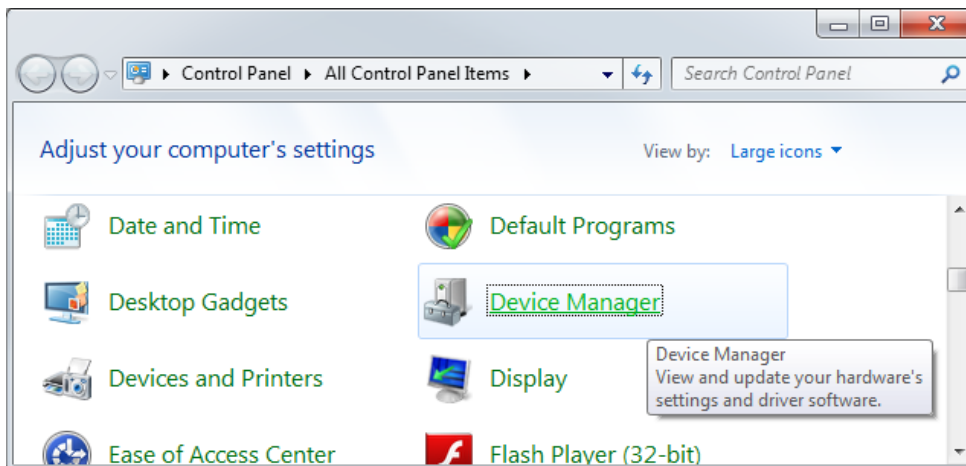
Control Panel ▸ All Control Panel Items ▸

Search Control Panel

Adjust your computer's settings

View by: Large icons

Date and Time

Default Programs

Desktop Gadgets

Device Manager

Devices and Printers

Display

Device Manager
View and update your hardware's settings and driver software.

Ease of Access Center

Flash Player (32-bit)